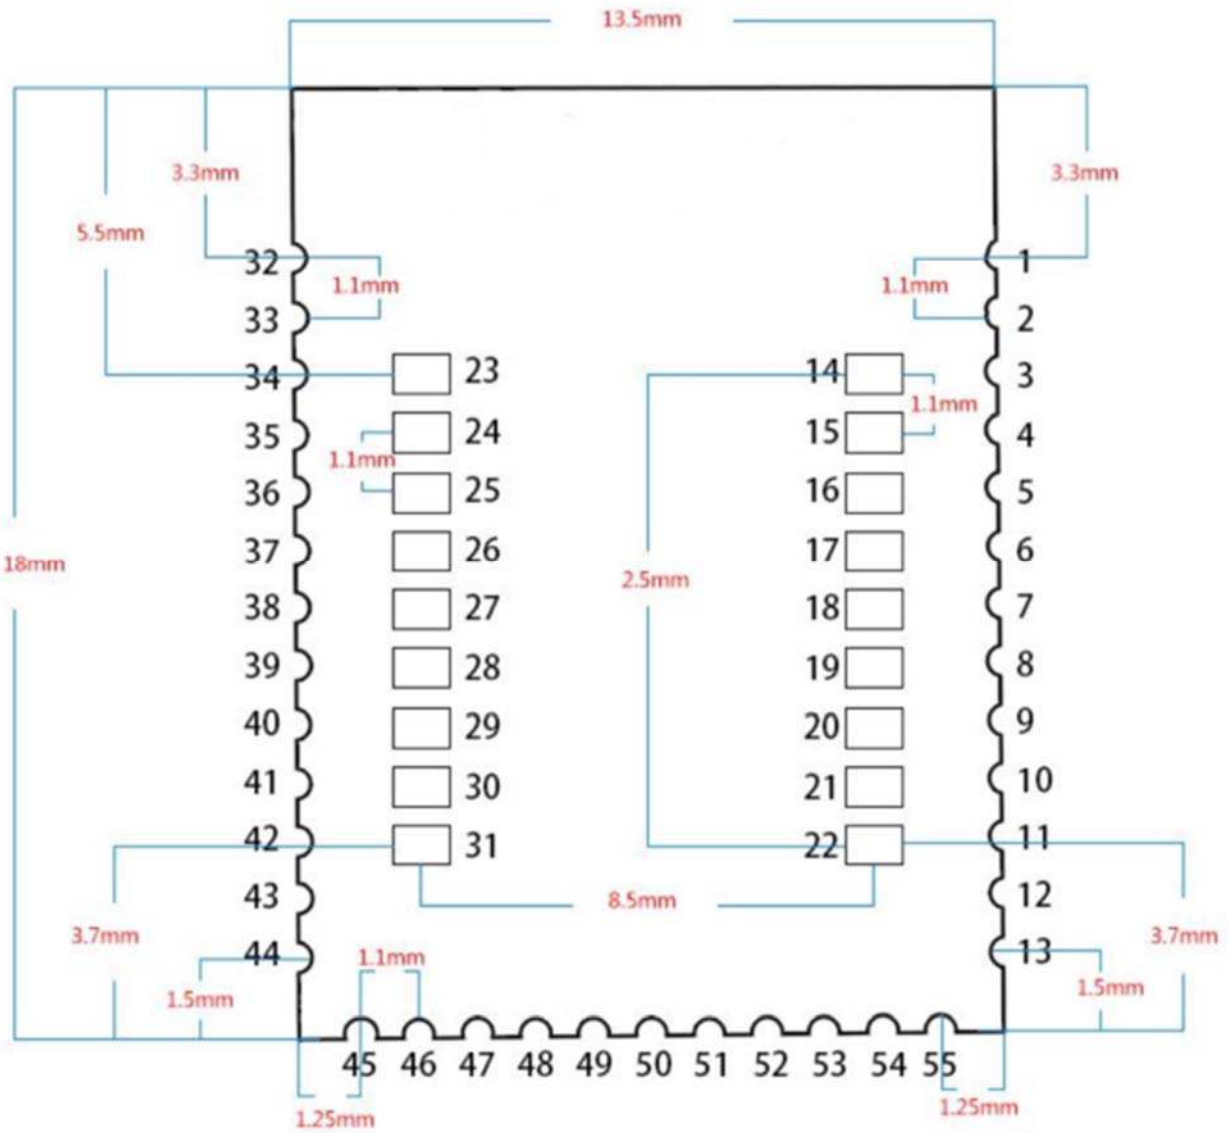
13.5mm

3.3mm

5.5mm

3.3mm

32
1.1mm
33
34
23
35
24
1.1mm
36
25
37
26
38
27
39
28
40
29
41
30
42
31
43
44

1
1.1mm
2
14
3
1.1mm
15
4
16
5
17
6
18
7
19
8
20
9
21
10
22
11
12
13

18mm

2.5mm

8.5mm

3.7mm

3.7mm

1.1mm

1.5mm

1.5mm

45 46 47 48 49 50 51 52 53 54 55

1.25mm

1.25mm